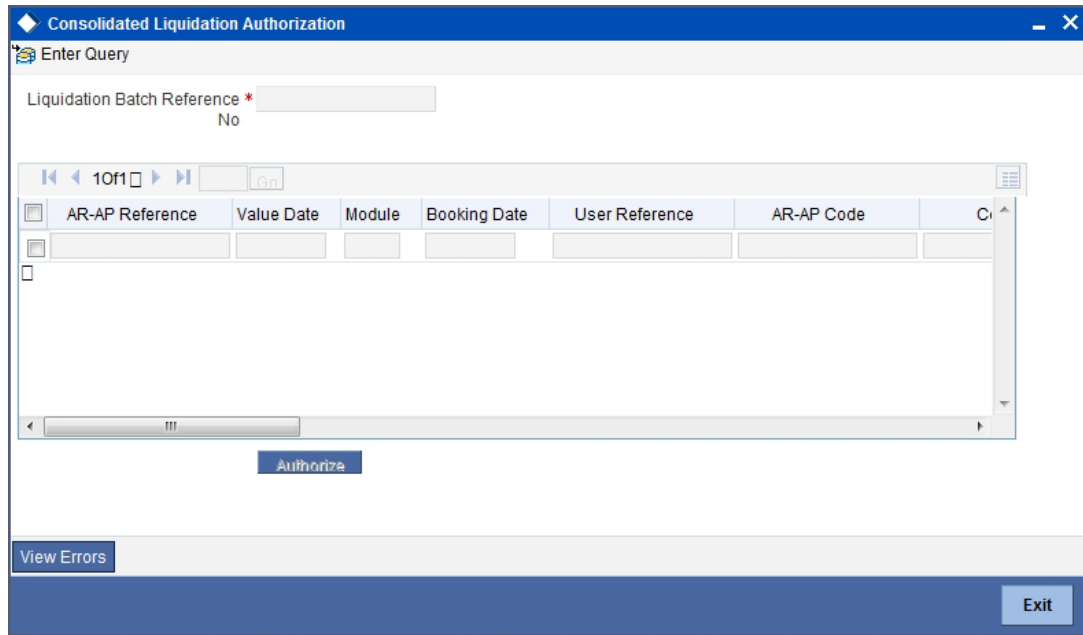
Consolidated Liquidation Authorization

Enter Query

Liquidation Batch Reference No *

1 Of 1 Go

| | AR-AP Reference | Value Date | Module | Booking Date | User Reference | AR-AP Code | C |
|---|---|---|---|---|---|---|---|
| | | | | | | | |

Authorize

View Errors

Exit